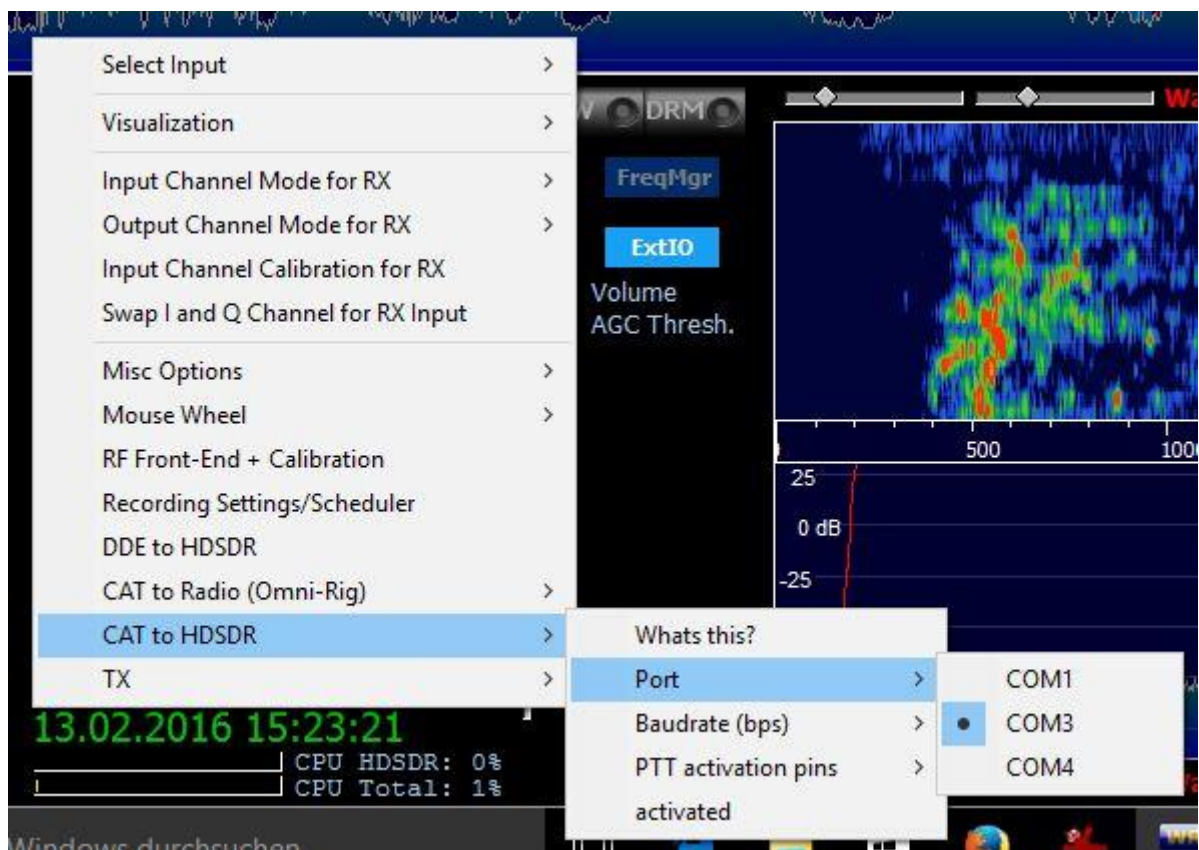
Select Input
Visualization
Input Channel Mode for RX
Output Channel Mode for RX
Input Channel Calibration for RX
Swap I and Q Channel for RX Input
Misc Options
Mouse Wheel
RF Front-End + Calibration
Recording Settings/Scheduler
DDE to HDSDR
CAT to Radio (Omni-Rig)
CAT to HDSDR
TX

W DRM
FreqMgr
ExtIO
Volume
AGC Thresh.

Wa

500
100

25
0 dB
-25

Whats this?
Port
Baudrate (bps)
PTT activation pins
activated

COM1
COM3
COM4

13.02.2016 15:23:21
CPU HDSDR: 0%
CPU Total: 1%

Windows durchsuchen